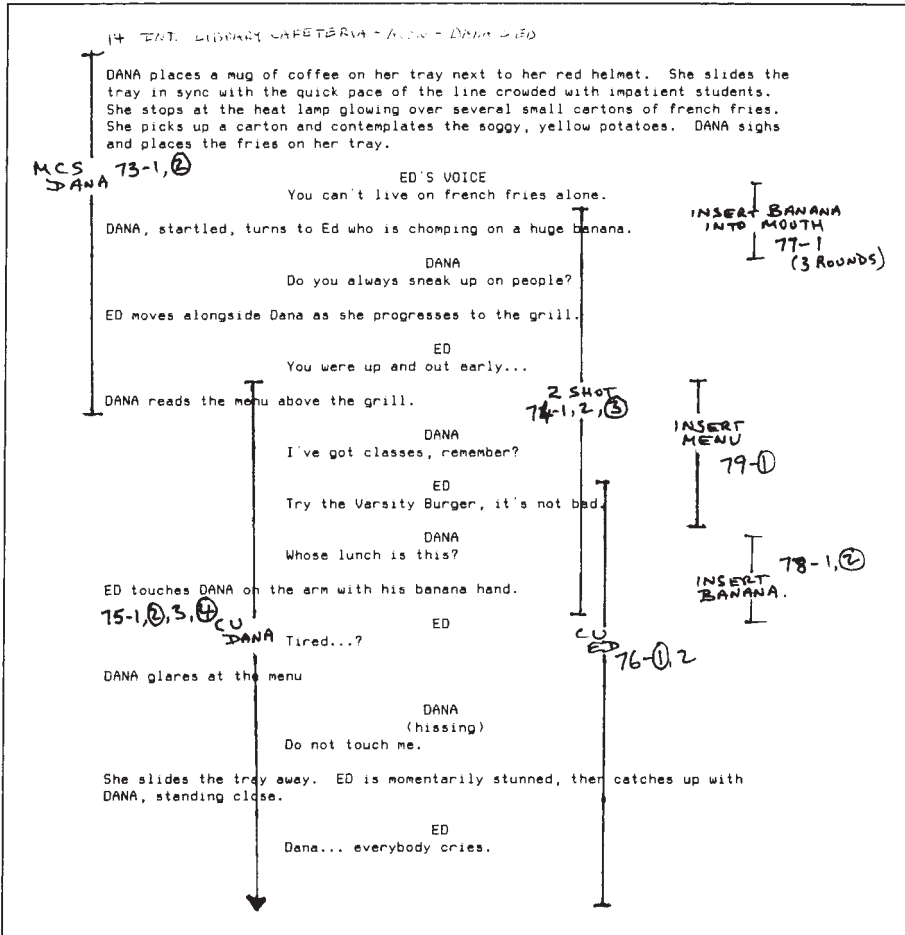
14 INT. LIBRARY CAFETERIA - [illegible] - DANA & ED

DANA places a mug of coffee on her tray next to her red helmet. She slides the tray in sync with the quick pace of the line crowded with impatient students. She stops at the heat lamp glowing over several small cartons of french fries. She picks up a carton and contemplates the soggy, yellow potatoes. DANA sighs and places the fries on her tray.

MCS DANA 73-1,②

ED'S VOICE
You can't live on french fries alone.

DANA, startled, turns to Ed who is chomping on a huge banana.

INSERT BANANA INTO MOUTH
77-1
(3 ROUNDS)

DANA
Do you always sneak up on people?

ED moves alongside Dana as she progresses to the grill.

ED
You were up and out early...

2 SHOT
74-1,2,③

DANA reads the menu above the grill.

INSERT MENU
79-①

DANA
I've got classes, remember?

ED
Try the Varsity Burger, it's not bad.

DANA
Whose lunch is this?

78-1,②
INSERT BANANA.

ED touches DANA on the arm with his banana hand.

75-1,②,3,④
CU DANA

ED
Tired...?

CU ED 76-①,2

DANA glares at the menu

DANA
(hissing)
Do not touch me.

She slides the tray away. ED is momentarily stunned, then catches up with DANA, standing close.

ED
Dana... everybody cries.